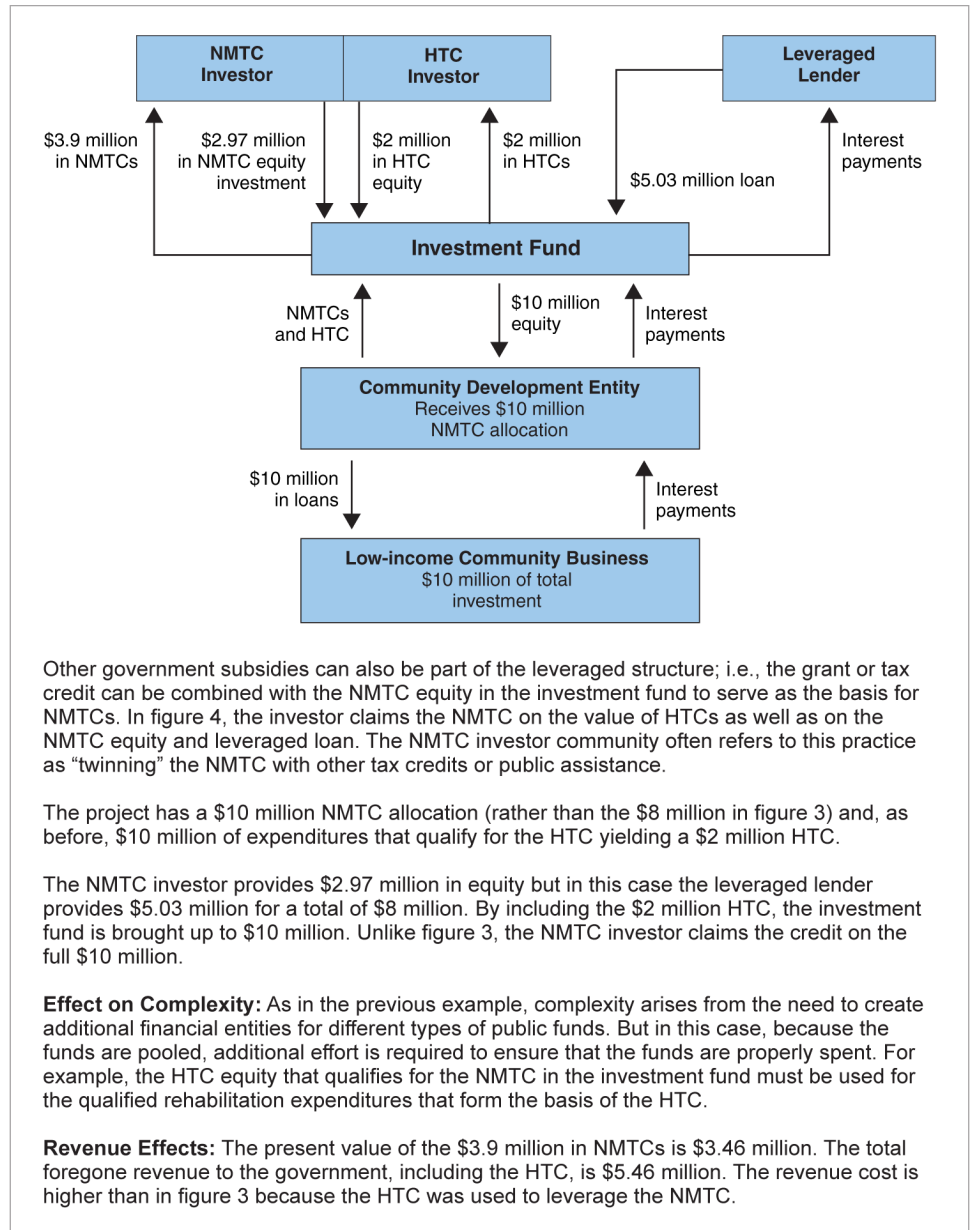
NMTC Investor

HTC Investor

Leveraged Lender

$3.9 million in NMTCs

$2.97 million in NMTC equity investment

$2 million in HTC equity

$2 million in HTCs

$5.03 million loan

Interest payments

Investment Fund

NMTCs and HTC

$10 million equity

Interest payments

Community Development Entity
Receives $10 million NMTC allocation

$10 million in loans

Interest payments

Low-income Community Business
$10 million of total investment

Other government subsidies can also be part of the leveraged structure; i.e., the grant or tax credit can be combined with the NMTC equity in the investment fund to serve as the basis for NMTCs. In figure 4, the investor claims the NMTC on the value of HTCs as well as on the NMTC equity and leveraged loan. The NMTC investor community often refers to this practice as “twinning” the NMTC with other tax credits or public assistance.

The project has a $10 million NMTC allocation (rather than the $8 million in figure 3) and, as before, $10 million of expenditures that qualify for the HTC yielding a $2 million HTC.

The NMTC investor provides $2.97 million in equity but in this case the leveraged lender provides $5.03 million for a total of $8 million. By including the $2 million HTC, the investment fund is brought up to $10 million. Unlike figure 3, the NMTC investor claims the credit on the full $10 million.

**Effect on Complexity:** As in the previous example, complexity arises from the need to create additional financial entities for different types of public funds. But in this case, because the funds are pooled, additional effort is required to ensure that the funds are properly spent. For example, the HTC equity that qualifies for the NMTC in the investment fund must be used for the qualified rehabilitation expenditures that form the basis of the HTC.

**Revenue Effects:** The present value of the $3.9 million in NMTCs is $3.46 million. The total foregone revenue to the government, including the HTC, is $5.46 million. The revenue cost is higher than in figure 3 because the HTC was used to leverage the NMTC.